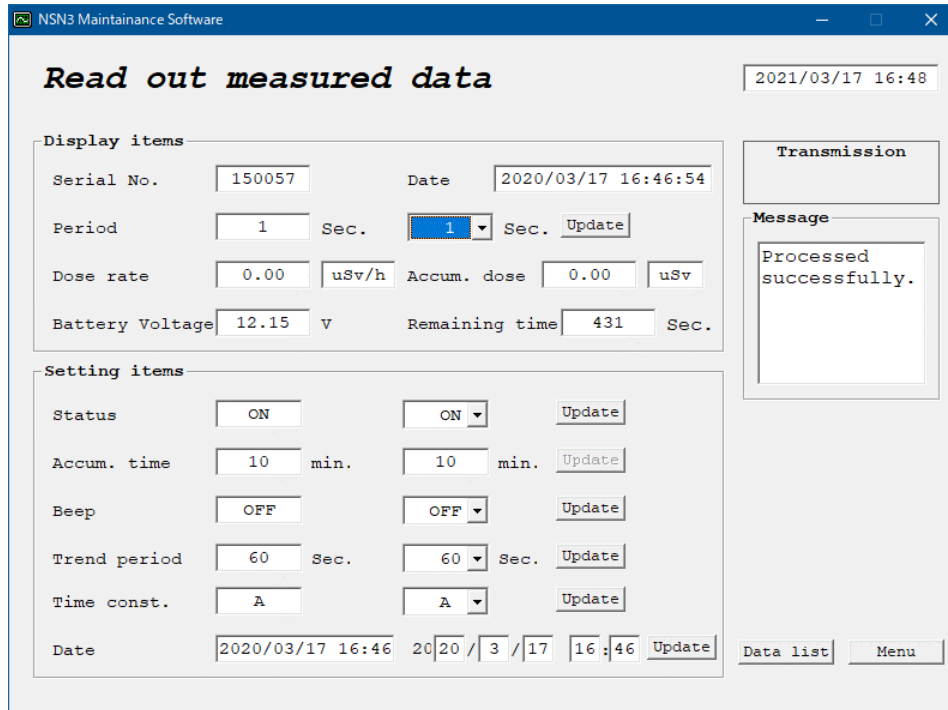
NSN3 Maintainance Software

Read out measured data

2021/03/17 16:48

Display items

Serial No. 150057
Date 2020/03/17 16:46:54
Period 1 Sec. 1 Sec. Update
Dose rate 0.00 uSv/h
Accum. dose 0.00 uSv
Battery Voltage 12.15 V
Remaining time 431 Sec.

Transmission

Message

Processed successfully.

Setting items

Status ON ON Update
Accum. time 10 min. 10 min. Update
Beep OFF OFF Update
Trend period 60 Sec. 60 Sec. Update
Time const. A A Update
Date 2020/03/17 16:46 20 20 / 3 / 17 16 : 46 Update

Data list
Menu